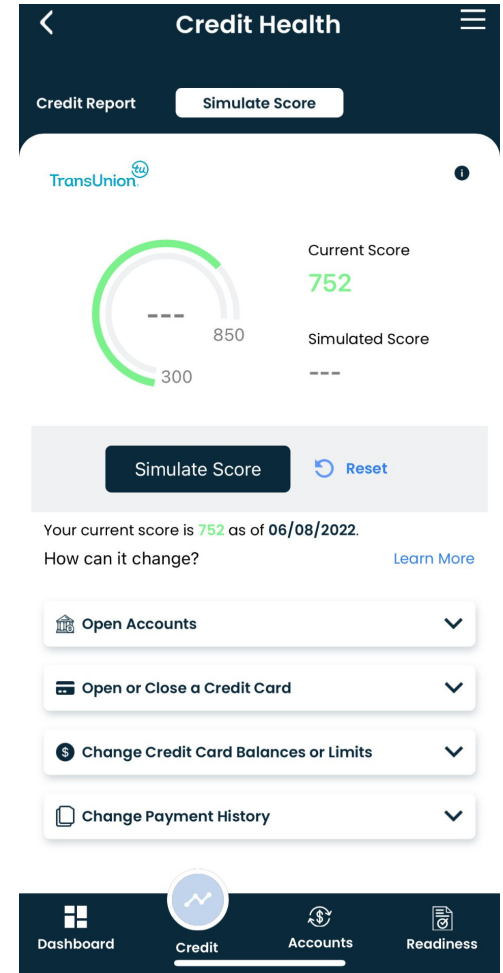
Credit Health

Credit Report Simulate Score

TransUnion tu

---
850
300

Current Score
752

Simulated Score
---

Simulate Score Reset

Your current score is 752 as of 06/08/2022.

How can it change? Learn More

Open Accounts

Open or Close a Credit Card

Change Credit Card Balances or Limits

Change Payment History

Dashboard Credit Accounts Readiness